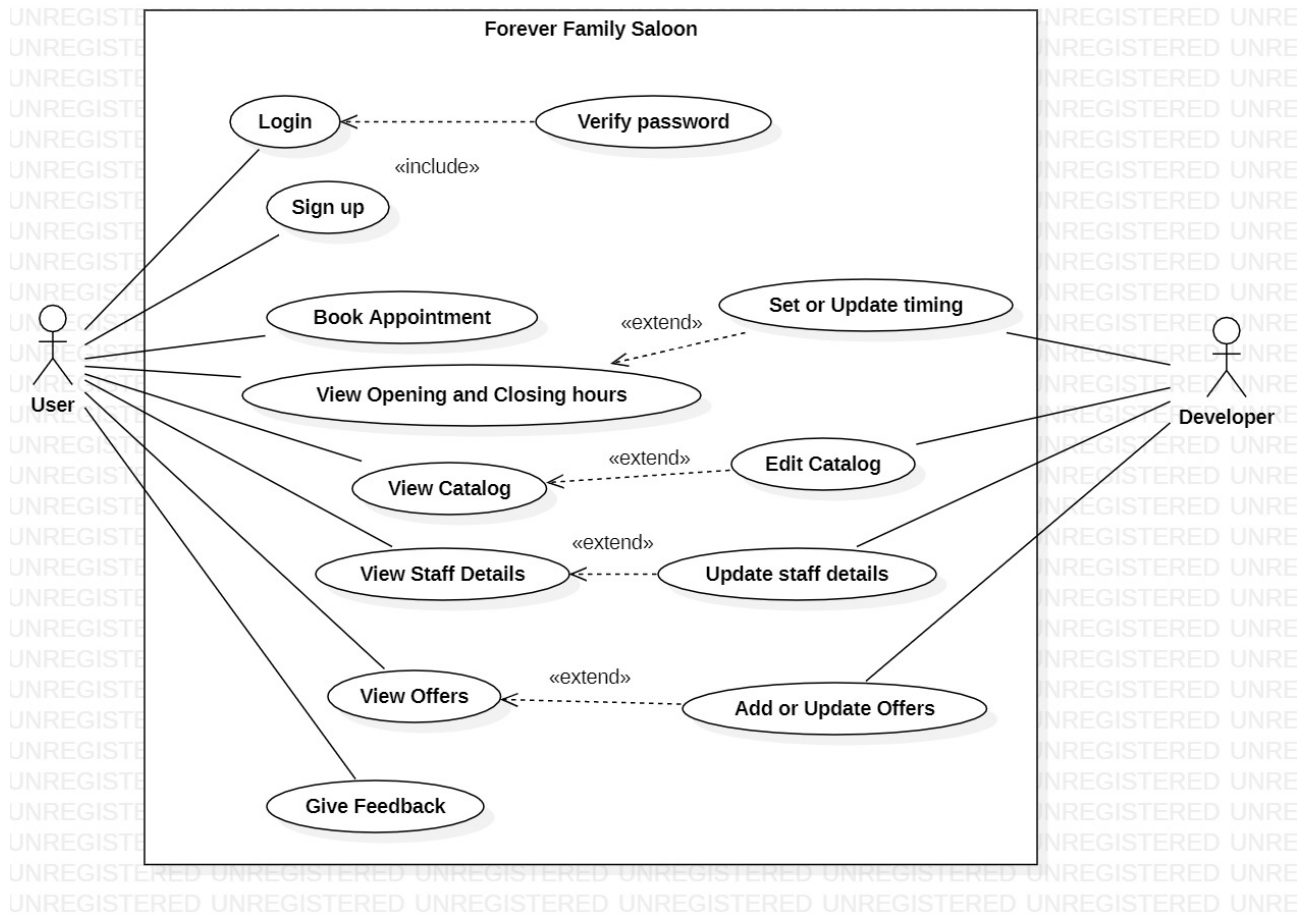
Forever Family Saloon

Login

Verify password

«include»

Sign up

Book Appointment

Set or Update timing

«extend»

User

View Opening and Closing hours

Developer

«extend»

Edit Catalog

View Catalog

«extend»

View Staff Details

Update staff details

«extend»

View Offers

Add or Update Offers

Give Feedback

UNREGISTERED UNREGISTERED UNREGISTERED UNREGISTERED UNREGISTERED UNREGISTERED UNRE